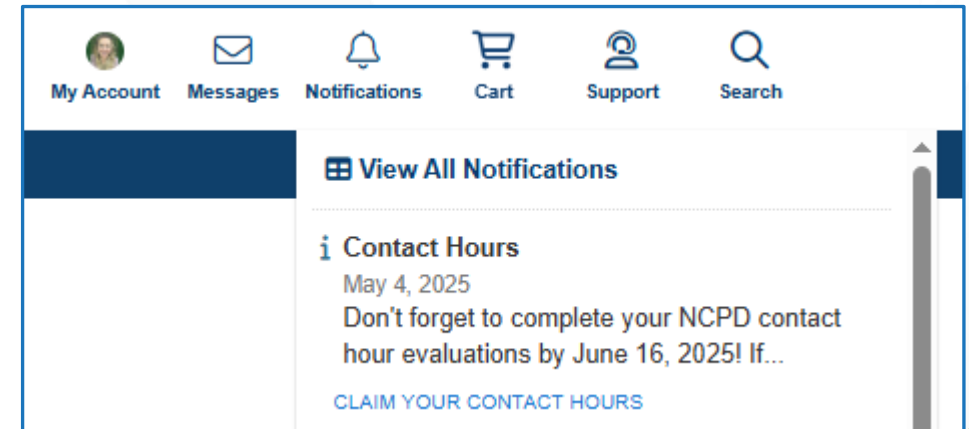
My Account Messages Notifications Cart Support Search

View All Notifications

i Contact Hours

May 4, 2025

Don't forget to complete your NCPD contact hour evaluations by June 16, 2025! If...

CLAIM YOUR CONTACT HOURS